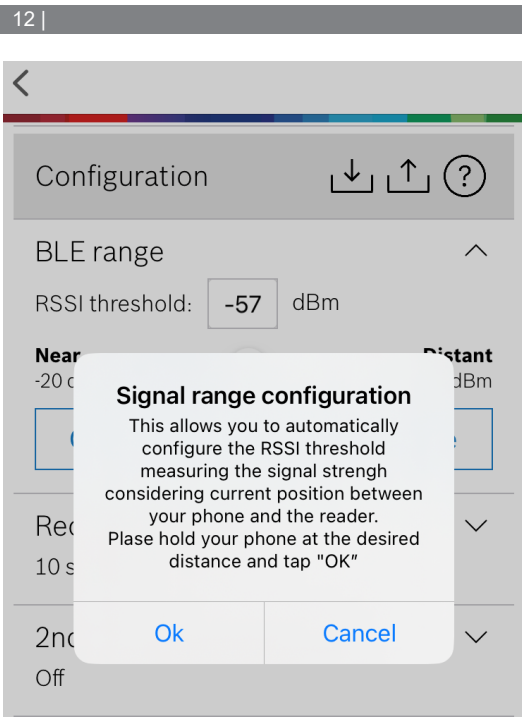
12 |

<

Configuration

BLE range

RSSI threshold: -57 dBm

Near
-20 d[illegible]

Distant
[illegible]dBm

C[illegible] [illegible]e

Rec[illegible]
10 s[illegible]

2nc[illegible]
Off

Signal range configuration

This allows you to automatically configure the RSSI threshold measuring the signal strengh considering current position between your phone and the reader. Plase hold your phone at the desired distance and tap "OK"

Ok

Cancel